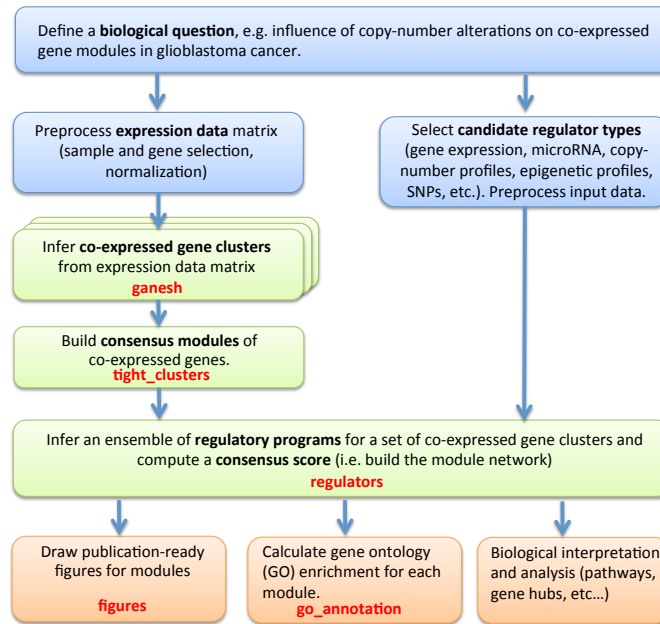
Define a **biological question**, e.g. influence of copy-number alterations on co-expressed gene modules in glioblastoma cancer.

Preprocess **expression data** matrix (sample and gene selection, normalization)

Select **candidate regulator types** (gene expression, microRNA, copy-number profiles, epigenetic profiles, SNPs, etc.). Preprocess input data.

Infer **co-expressed gene clusters** from expression data matrix
ganesh

Build **consensus modules** of co-expressed genes.
tight_clusters

Infer an ensemble of **regulatory programs** for a set of co-expressed gene clusters and compute a **consensus score** (i.e. build the module network)
regulators

Draw publication-ready figures for modules
figures

Calculate gene ontology (GO) enrichment for each module.
go_annotation

Biological interpretation and analysis (pathways, gene hubs, etc…)